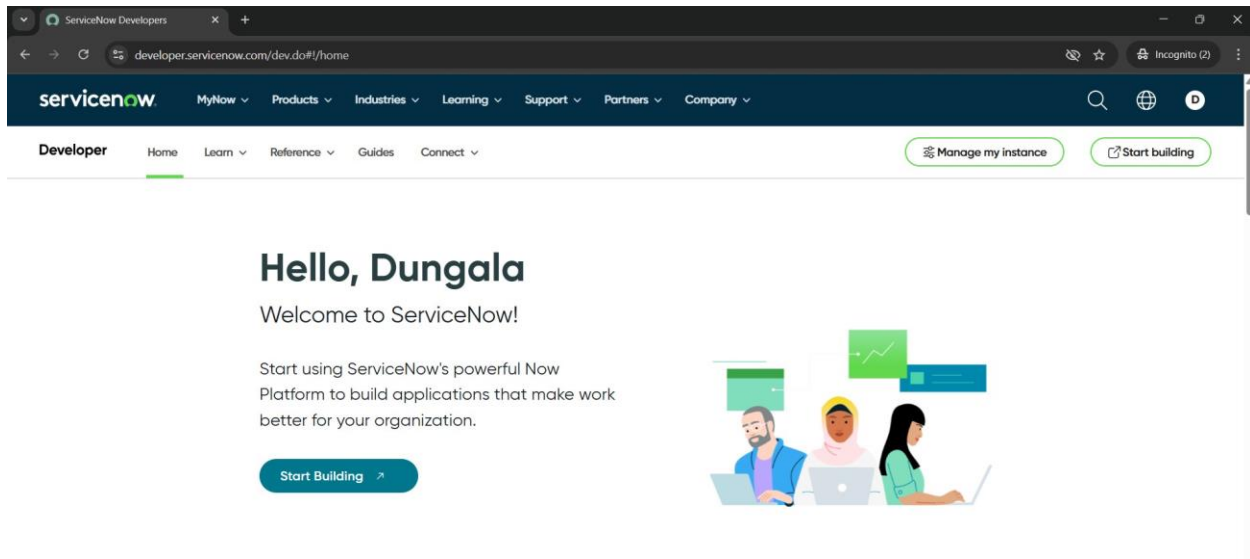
ServiceNow Developers ×  +

developer.servicenow.com/dev.do#!/home

Incognito (2)

servicenow. MyNow Products Industries Learning Support Partners Company

D

Developer Home Learn Reference Guides Connect

Manage my instance

Start building

Hello, Dungala

Welcome to ServiceNow!

Start using ServiceNow's powerful Now Platform to build applications that make work better for your organization.

Start Building ↗